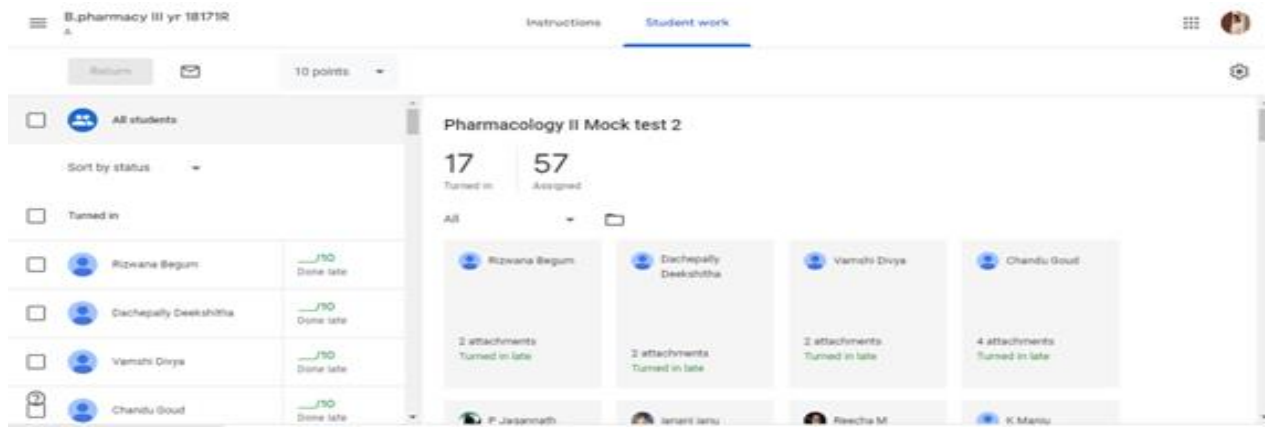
B.pharmacy III yr 18171R
A

Instructions Student work

Return 10 points

All students

Sort by status

Turned in

Rizwana Begum __/10 Done late

Dachepally Deekshitha __/10 Done late

Vamshi Divya __/10 Done late

Chandu Goud __/10 Done late

Pharmacology II Mock test 2

17 Turned in

57 Assigned

All

Rizwana Begum
2 attachments
Turned in late

Dachepally Deekshitha
2 attachments
Turned in late

Vamshi Divya
2 attachments
Turned in late

Chandu Goud
4 attachments
Turned in late

P Jagannath

Janani janu

Reecha M

K Manju